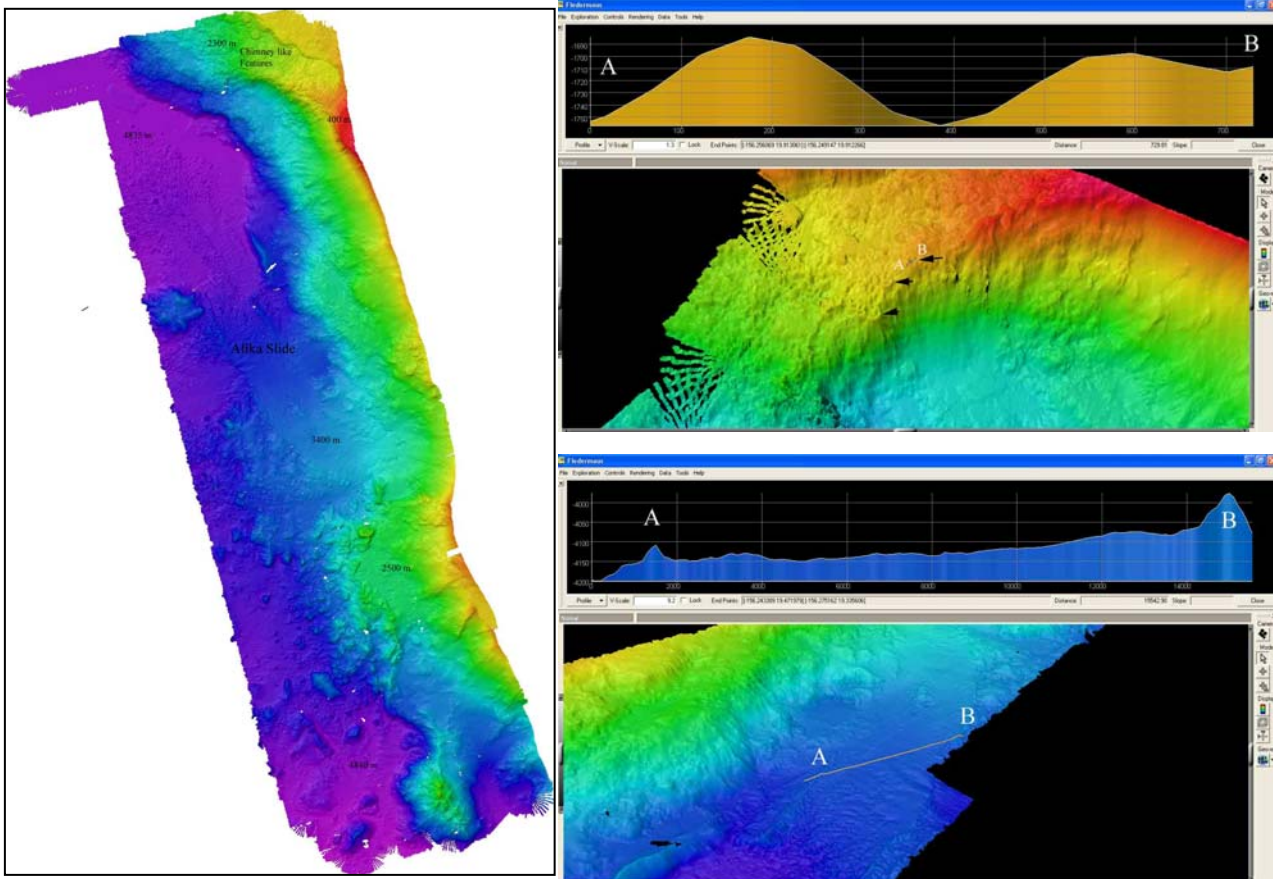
2300 m

Chimney like Features

400 m

4835 m

Alika Slide

3400 m

2500 m

4840 m

Fledermaus

File Exploration Controls Rendering Data Tools Help

-1690
-1700
-1710
-1720
-1730
-1740
-1750

A

B

100 200 300 400 500 600 700

Profile V-Scale 1.3 Lock End Points: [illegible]

Distance 729.05 Slope Close

A

B

Fledermaus

File Exploration Controls Rendering Data Tools Help

-4000
-4050
-4100
-4150
-4200

A

B

2000 4000 6000 8000 10000 12000 14000

Profile V-Scale 9.2 Lock End Points: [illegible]

Distance 15542.90 Slope Close

A

B